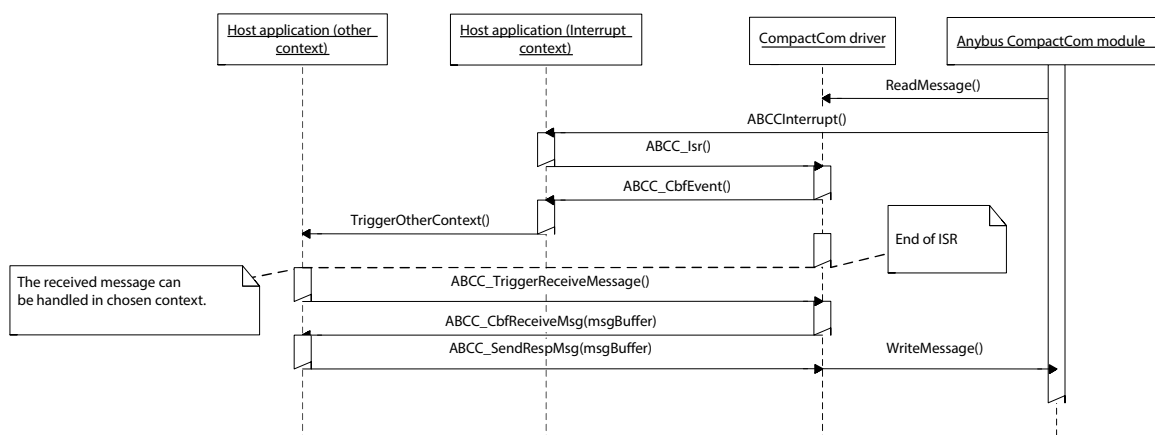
Host application (other context)

Host application (Interrupt context)

CompactCom driver

Anybus CompactCom module

ReadMessage()

ABCCInterrupt()

ABCC_Isr()

ABCC_CbfEvent()

TriggerOtherContext()

End of ISR

The received message can be handled in chosen context.

ABCC_TriggerReceiveMessage()

ABCC_CbfReceiveMsg(msgBuffer)

ABCC_SendRespMsg(msgBuffer)

WriteMessage()